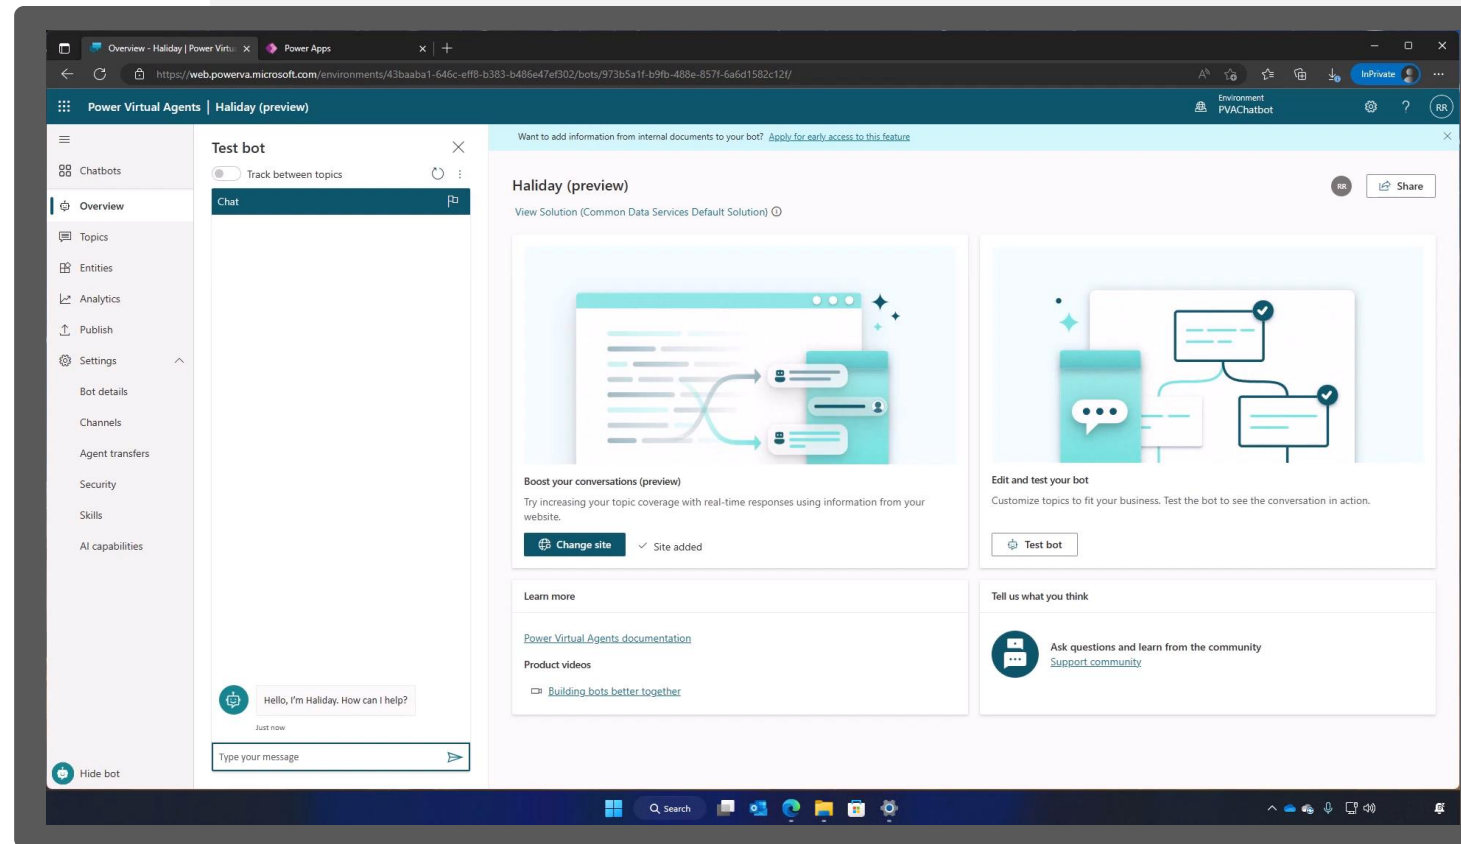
Overview - Haliday | Power Virtu ×
Power Apps ×
+

https://web.powerva.microsoft.com/environments/43baaba1-646c-eff8-b383-b486e47ef302/bots/973b5a1f-b9fb-488e-857f-6a6d1582c12f/

InPrivate

Power Virtual Agents | Haliday (preview)

Environment
PVAChatbot

RR

Chatbots
Overview
Topics
Entities
Analytics
Publish
Settings
Bot details
Channels
Agent transfers
Security
Skills
AI capabilities

Hide bot

Test bot
Track between topics
Chat

Hello, I'm Haliday. How can I help?
Just now

Type your message

Want to add information from internal documents to your bot? Apply for early access to this feature

Haliday (preview)
RR
Share
View Solution (Common Data Services Default Solution)

Boost your conversations (preview)
Try increasing your topic coverage with real-time responses using information from your website.
Change site
Site added

Edit and test your bot
Customize topics to fit your business. Test the bot to see the conversation in action.
Test bot

Learn more
Power Virtual Agents documentation
Product videos
Building bots better together

Tell us what you think
Ask questions and learn from the community
Support community

Search